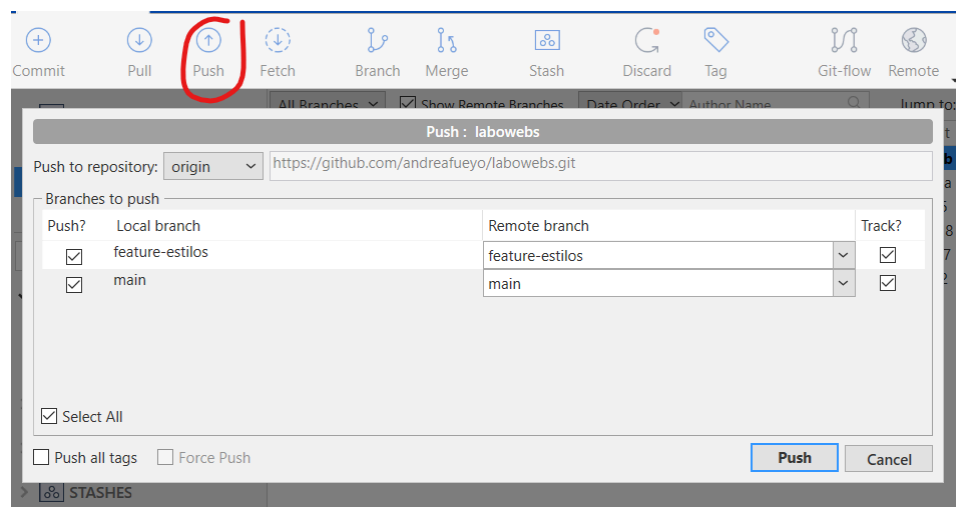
Commit Pull Push Fetch Branch Merge Stash Discard Tag Git-flow Remote

All Branches Show Remote Branches Date Order Author Name Jump to:

Push : labowebs

Push to repository: origin https://github.com/andreafueyo/labowebs.git

Branches to push

| Push? | Local branch | Remote branch | Track? |
|---|---|---|---|
| ☑ | feature-estilos | feature-estilos | ☑ |
| ☑ | main | main | ☑ |

Select All

Push all tags Force Push

Push Cancel

STASHES